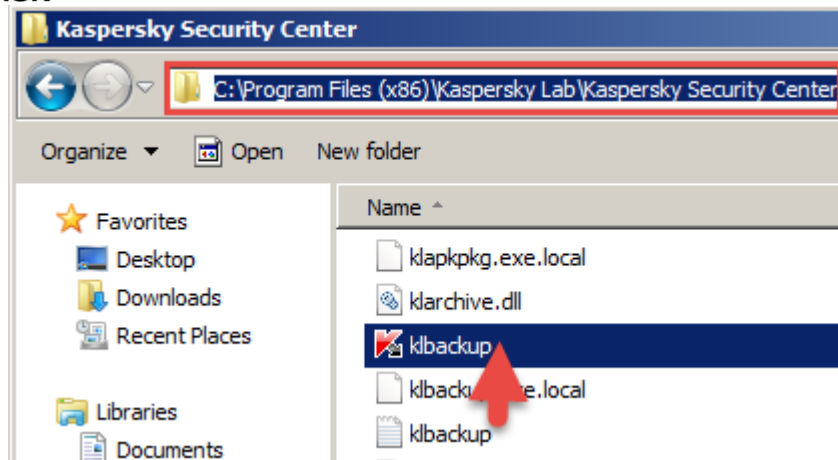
Kaspersky Security Center

C:\Program Files (x86)\Kaspersky Lab\Kaspersky Security Center

Organize Open New folder

Favorites
Desktop
Downloads
Recent Places

Libraries
Documents

Name

klapkpkg.exe.local
klarchive.dll
klbackup
klbacku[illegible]e.local
klbackup